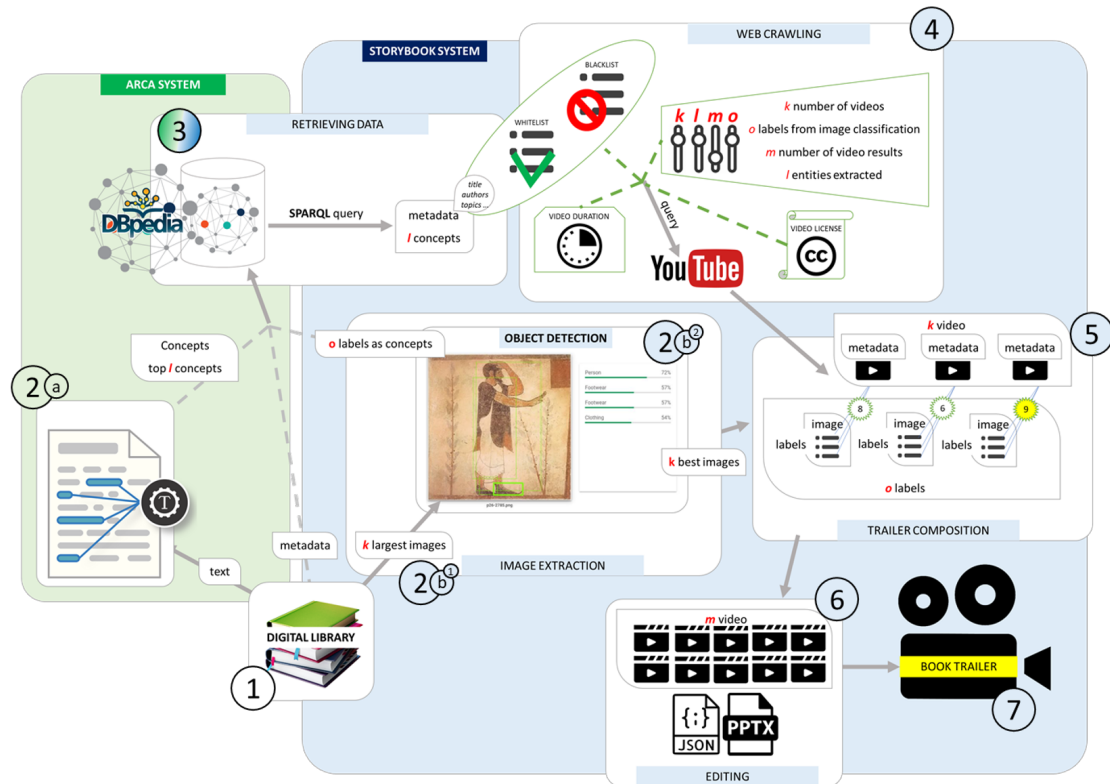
ARCA SYSTEM

STORYBOOK SYSTEM

WEB CRAWLING

4

BLACKLIST

WHITELIST

k l m o

k number of videos
o labels from image classification
m number of video results
l entities extracted

3

RETRIEVING DATA

DBpedia

SPARQL query

metadata
l concepts

title
authors
topics ...

VIDEO DURATION

query

YouTube

VIDEO LICENSE

cc

Concepts
top l concepts

o labels as concepts

2 a

OBJECT DETECTION

2 b 2

Person 72%
Footwear 57%
Footwear 57%
Clothing 54%

k best images

k video

5

metadata
metadata
metadata

image
labels
8

image
labels
6

image
labels
9

o labels

TRAILER COMPOSITION

metadata

k largest images

2 b 1

IMAGE EXTRACTION

text

DIGITAL LIBRARY

1

6

m video

JSON

PPTX

EDITING

BOOK TRAILER

7